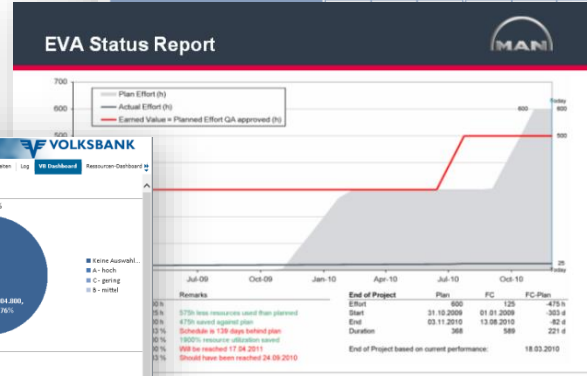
EVA Status Report

MAN

700
600
500
400
300
200
100
0

Plan Effort (h)
Actual Effort (h)
Earned Value = Planned Effort QA approved (h)

600
500
25
Today

Jul-09
Oct-09
Jan-10
Apr-10
Jul-10
Oct-10

VOLKSBANK

aten | Log | VB Dashboard | Ressourcen-Dashboard

Keine Auswahl...
A - hoch
C - gering
B - mittel

04.000,
76%

Remarks

h | 575h less resources used than planned
h | 475h saved against plan
% | Schedule is 139 days behind plan
% | 1900% resource utilization saved
% | Will be reached 17.04.2011
% | Should have been reached 24.09.2010

| End of Project | Plan | FC | FC-Plan |
|---|---|---|---|
| Effort | 600 | 125 | -475 h |
| Start | 31.10.2009 | 01.01.2009 | -303 d |
| End | 03.11.2010 | 13.08.2010 | -82 d |
| Duration | 368 | 589 | 221 d |

End of Project based on current performance: 18.03.2010